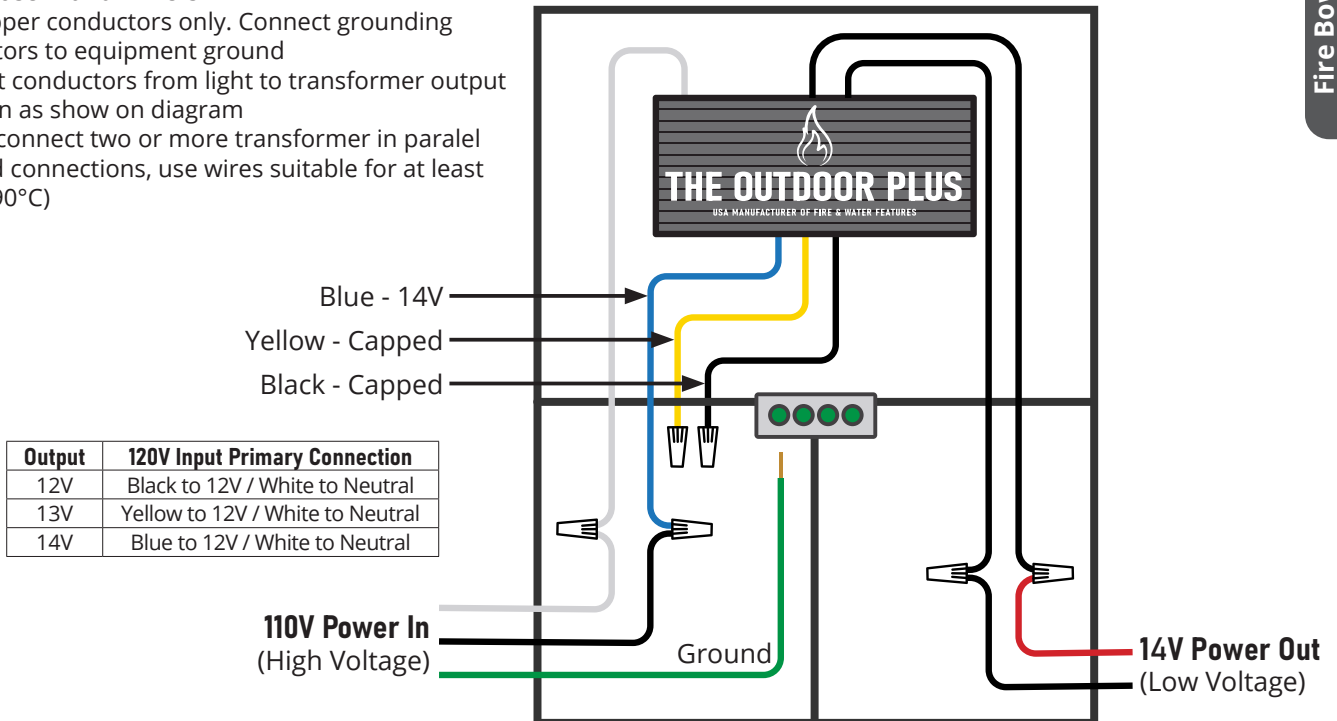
pper conductors only. Connect grounding tors to equipment ground

t conductors from light to transformer output n as show on diagram

connect two or more transformer in paralel l connections, use wires suitable for at least 90°C)

Fire Bo

THE OUTDOOR PLUS
USA MANUFACTURER OF FIRE & WATER FEATURES

Blue - 14V
Yellow - Capped
Black - Capped

| Output | 120V Input Primary Connection |
|---|---|
| 12V | Black to 12V / White to Neutral |
| 13V | Yellow to 12V / White to Neutral |
| 14V | Blue to 12V / White to Neutral |

110V Power In
(High Voltage)

Ground

14V Power Out
(Low Voltage)